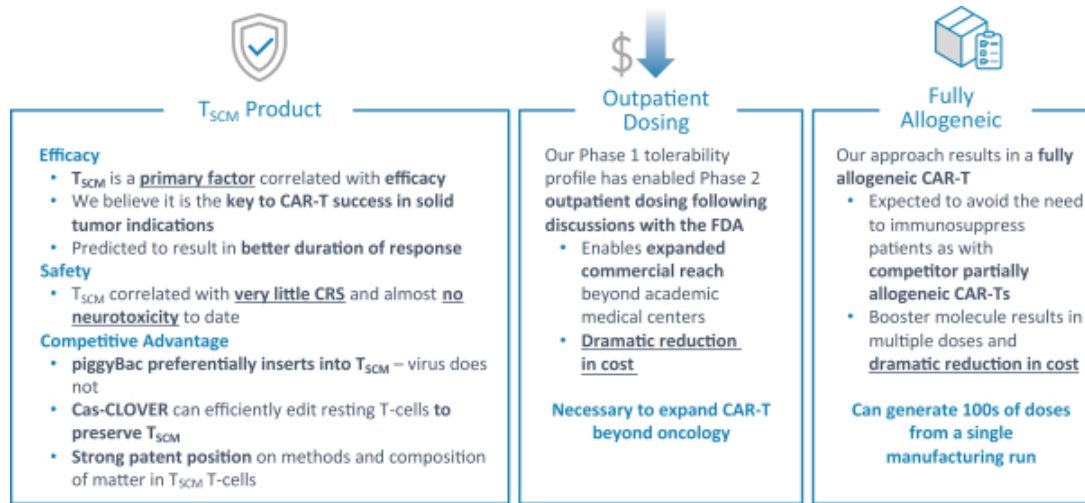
$T_{SCM}$ Product

Efficacy
• $T_{SCM}$ is a primary factor correlated with efficacy
• We believe it is the key to CAR-T success in solid tumor indications
• Predicted to result in better duration of response
Safety
• $T_{SCM}$ correlated with very little CRS and almost no neurotoxicity to date
Competitive Advantage
• piggyBac preferentially inserts into $T_{SCM}$ – virus does not
• Cas-CLOVER can efficiently edit resting T-cells to preserve $T_{SCM}$
• Strong patent position on methods and composition of matter in $T_{SCM}$ T-cells

$

Outpatient Dosing

Our Phase 1 tolerability profile has enabled Phase 2 outpatient dosing following discussions with the FDA
• Enables expanded commercial reach beyond academic medical centers
• Dramatic reduction in cost

Necessary to expand CAR-T beyond oncology

Fully Allogeneic

Our approach results in a fully allogeneic CAR-T
• Expected to avoid the need to immunosuppress patients as with competitor partially allogeneic CAR-Ts
• Booster molecule results in multiple doses and dramatic reduction in cost

Can generate 100s of doses from a single manufacturing run